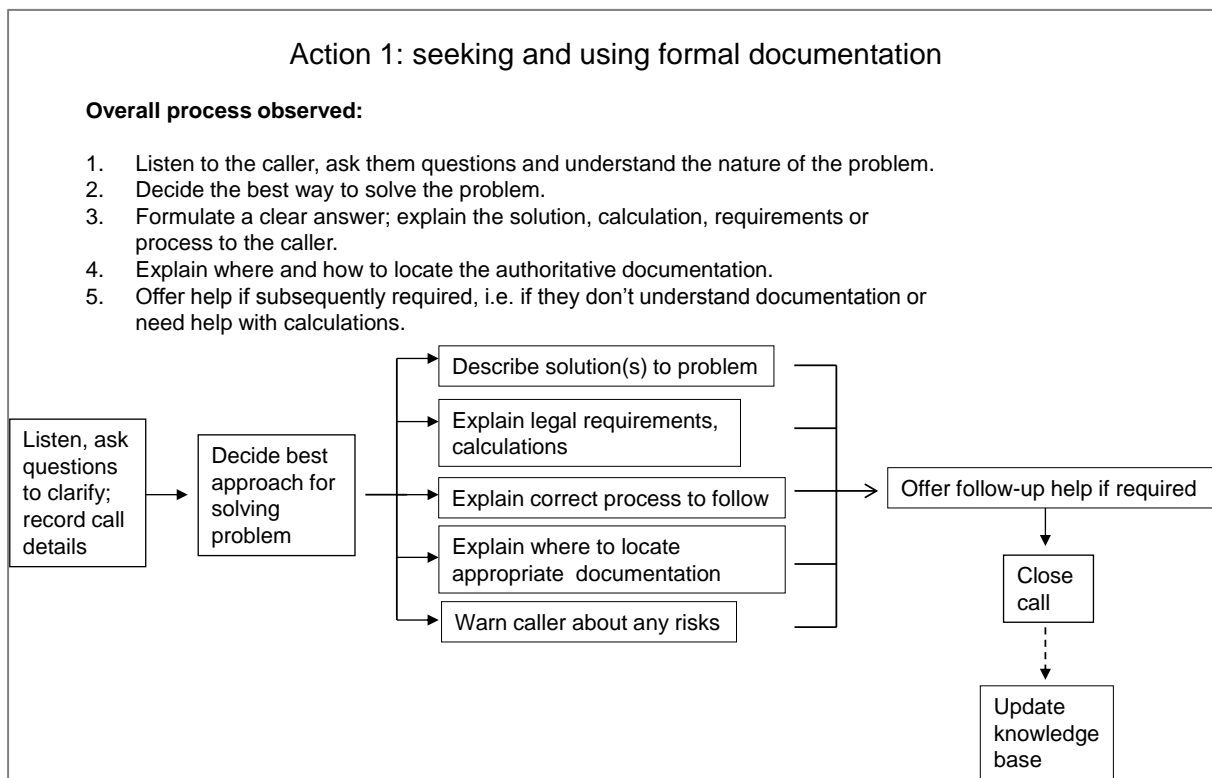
Action 1: seeking and using formal documentation

**Overall process observed:**

1. Listen to the caller, ask them questions and understand the nature of the problem.
2. Decide the best way to solve the problem.
3. Formulate a clear answer; explain the solution, calculation, requirements or process to the caller.
4. Explain where and how to locate the authoritative documentation.
5. Offer help if subsequently required, i.e. if they don't understand documentation or need help with calculations.

Listen, ask questions to clarify; record call details

Decide best approach for solving problem

Describe solution(s) to problem

Explain legal requirements, calculations

Explain correct process to follow

Explain where to locate appropriate documentation

Warn caller about any risks

Offer follow-up help if required

Close call

Update knowledge base